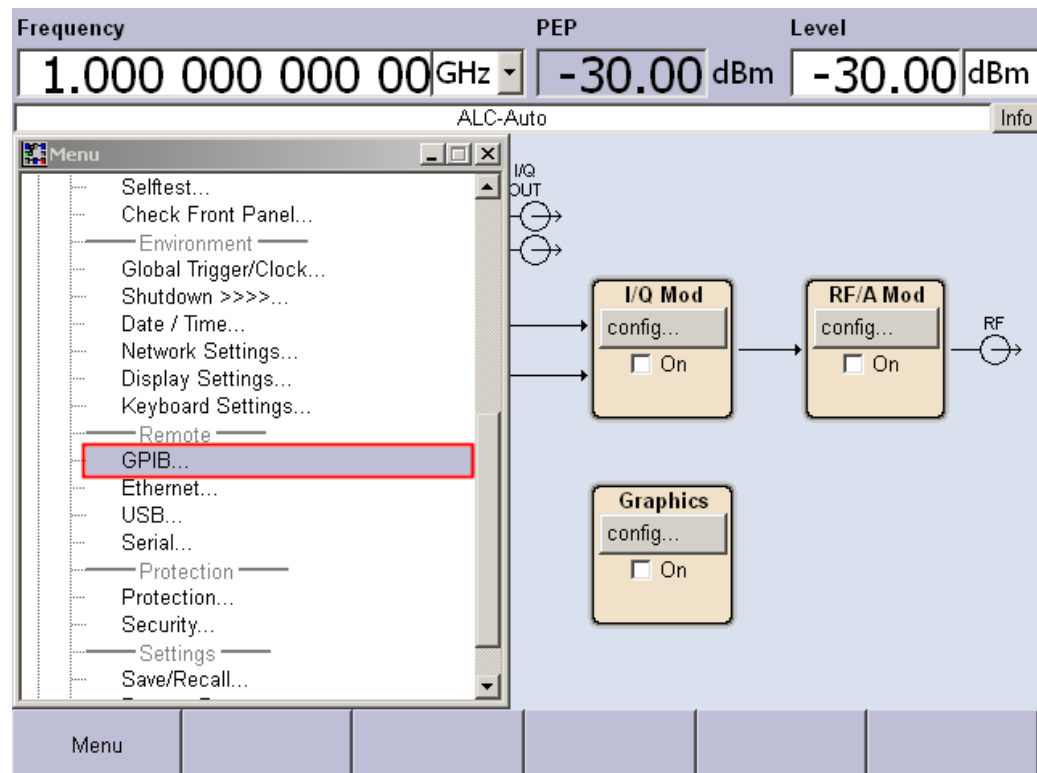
Frequency
1.000 000 000 00 GHz
PEP
-30.00 dBm
Level
-30.00 dBm
ALC-Auto
Info

Menu
Selftest...
Check Front Panel...
Environment
Global Trigger/Clock...
Shutdown >>>>...
Date / Time...
Network Settings...
Display Settings...
Keyboard Settings...
Remote
GPIB...
Ethernet...
USB...
Serial...
Protection
Protection...
Security...
Settings
Save/Recall...

I/Q OUT

I/Q Mod
config...
On

RF/A Mod
config...
On

RF

Graphics
config...
On

Menu